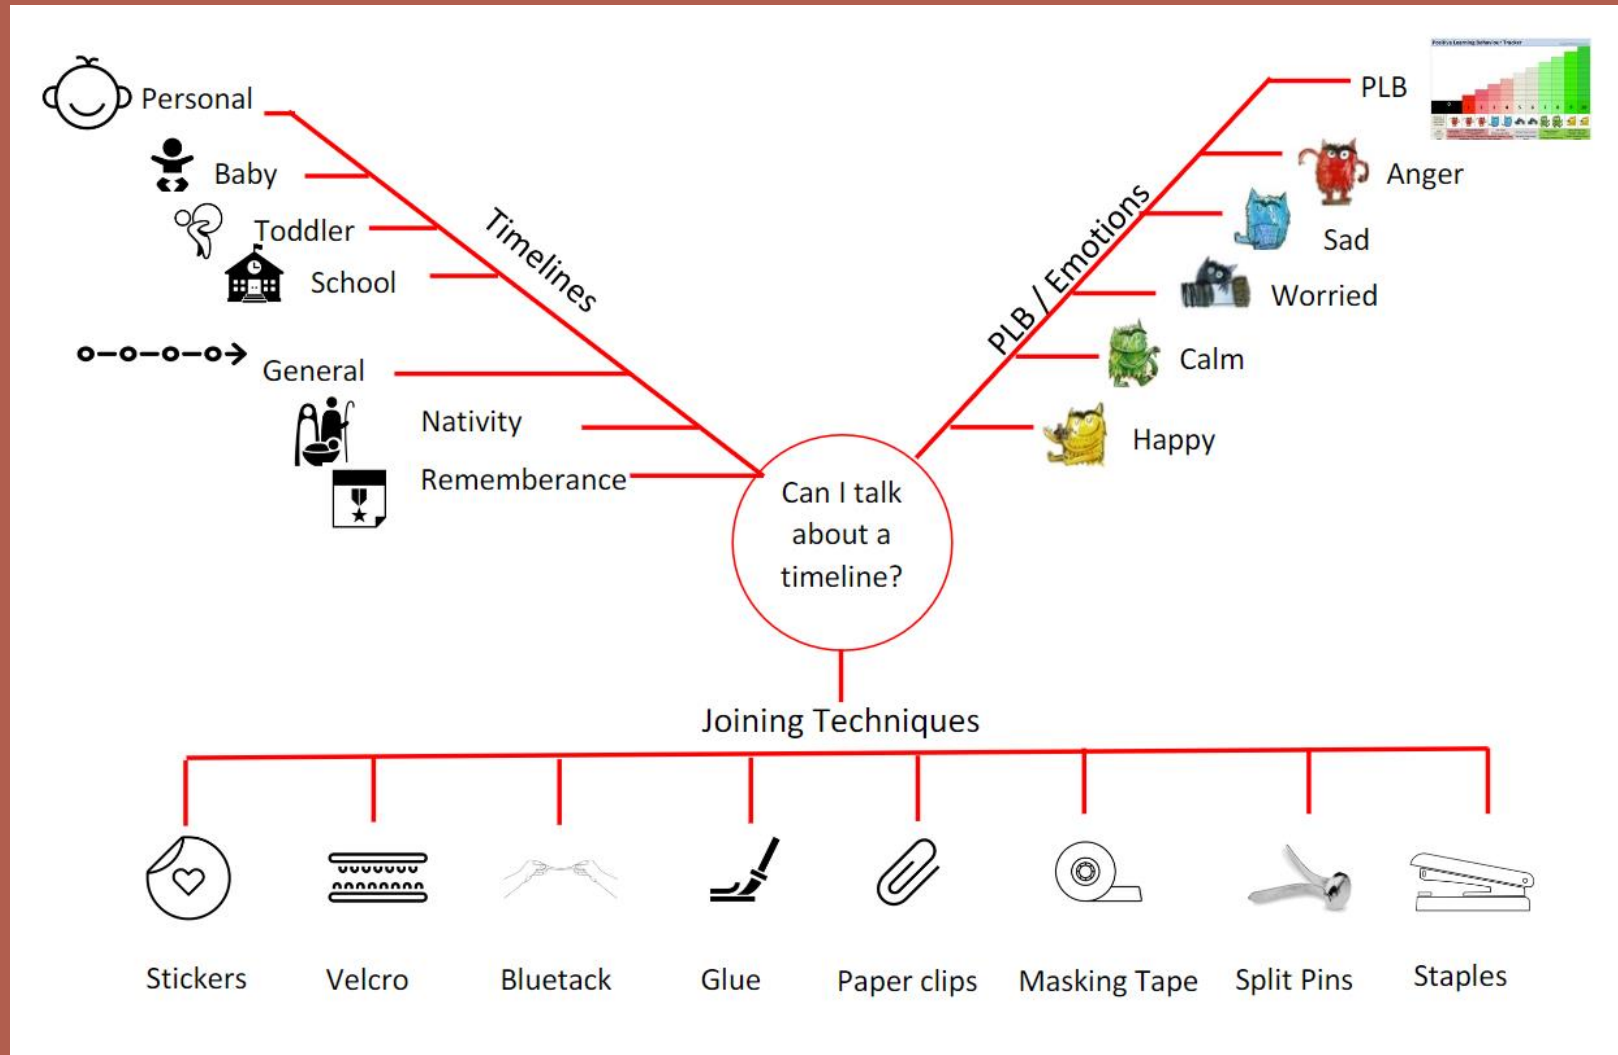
Personal
Baby
Toddler
School
General
Nativity
Rememberance
Timelines

PLB
Anger
Sad
Worried
Calm
Happy
PLB / Emotions

Can I talk about a timeline?

Joining Techniques

Stickers
Velcro
Bluetack
Glue
Paper clips
Masking Tape
Split Pins
Staples